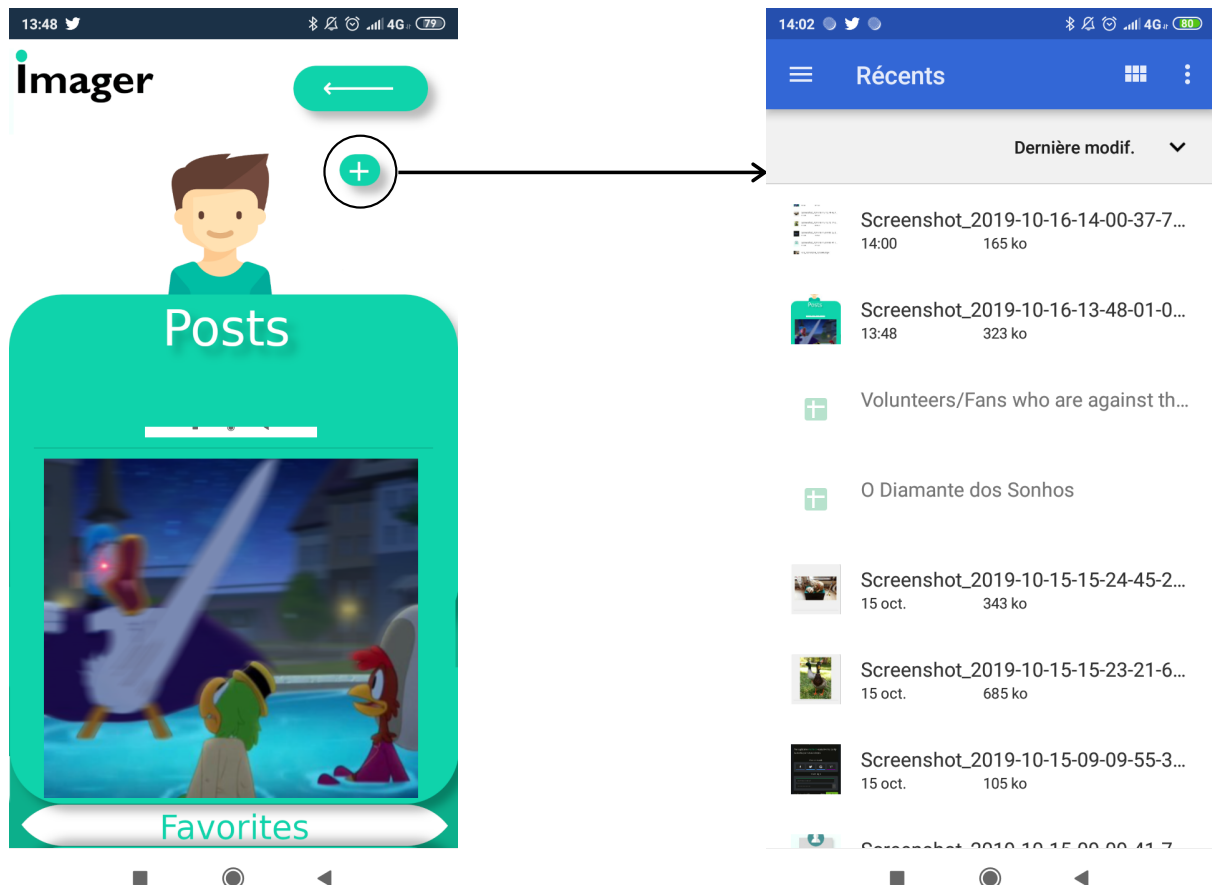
13:48 4G 79

Imager

Posts

Favorites

14:02 4G 80

Récents

Dernière modif.

Screenshot_2019-10-16-14-00-37-7...
14:00 165 ko

Screenshot_2019-10-16-13-48-01-0...
13:48 323 ko

Volunteers/Fans who are against th...

O Diamante dos Sonhos

Screenshot_2019-10-15-15-24-45-2...
15 oct. 343 ko

Screenshot_2019-10-15-15-23-21-6...
15 oct. 685 ko

Screenshot_2019-10-15-09-09-55-3...
15 oct. 105 ko

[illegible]